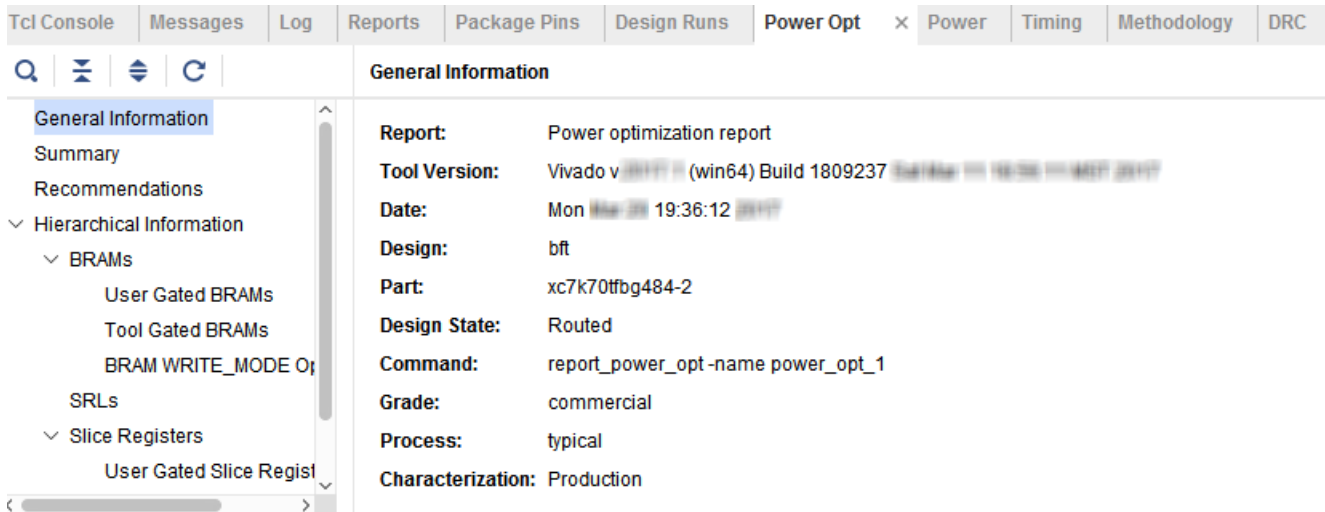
Tcl Console | Messages | Log | Reports | Package Pins | Design Runs | Power Opt × | Power | Timing | Methodology | DRC

General Information

General Information
Summary
Recommendations
Hierarchical Information
BRAMs
User Gated BRAMs
Tool Gated BRAMs
BRAM WRITE_MODE O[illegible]
SRLs
Slice Registers
User Gated Slice Regis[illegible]

| | |
|---|---|
| **Report:** | Power optimization report |
| **Tool Version:** | Vivado v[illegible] (win64) Build 1809237 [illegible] |
| **Date:** | Mon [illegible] 19:36:12 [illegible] |
| **Design:** | bft |
| **Part:** | xc7k70tfbg484-2 |
| **Design State:** | Routed |
| **Command:** | report_power_opt -name power_opt_1 |
| **Grade:** | commercial |
| **Process:** | typical |
| **Characterization:** | Production |